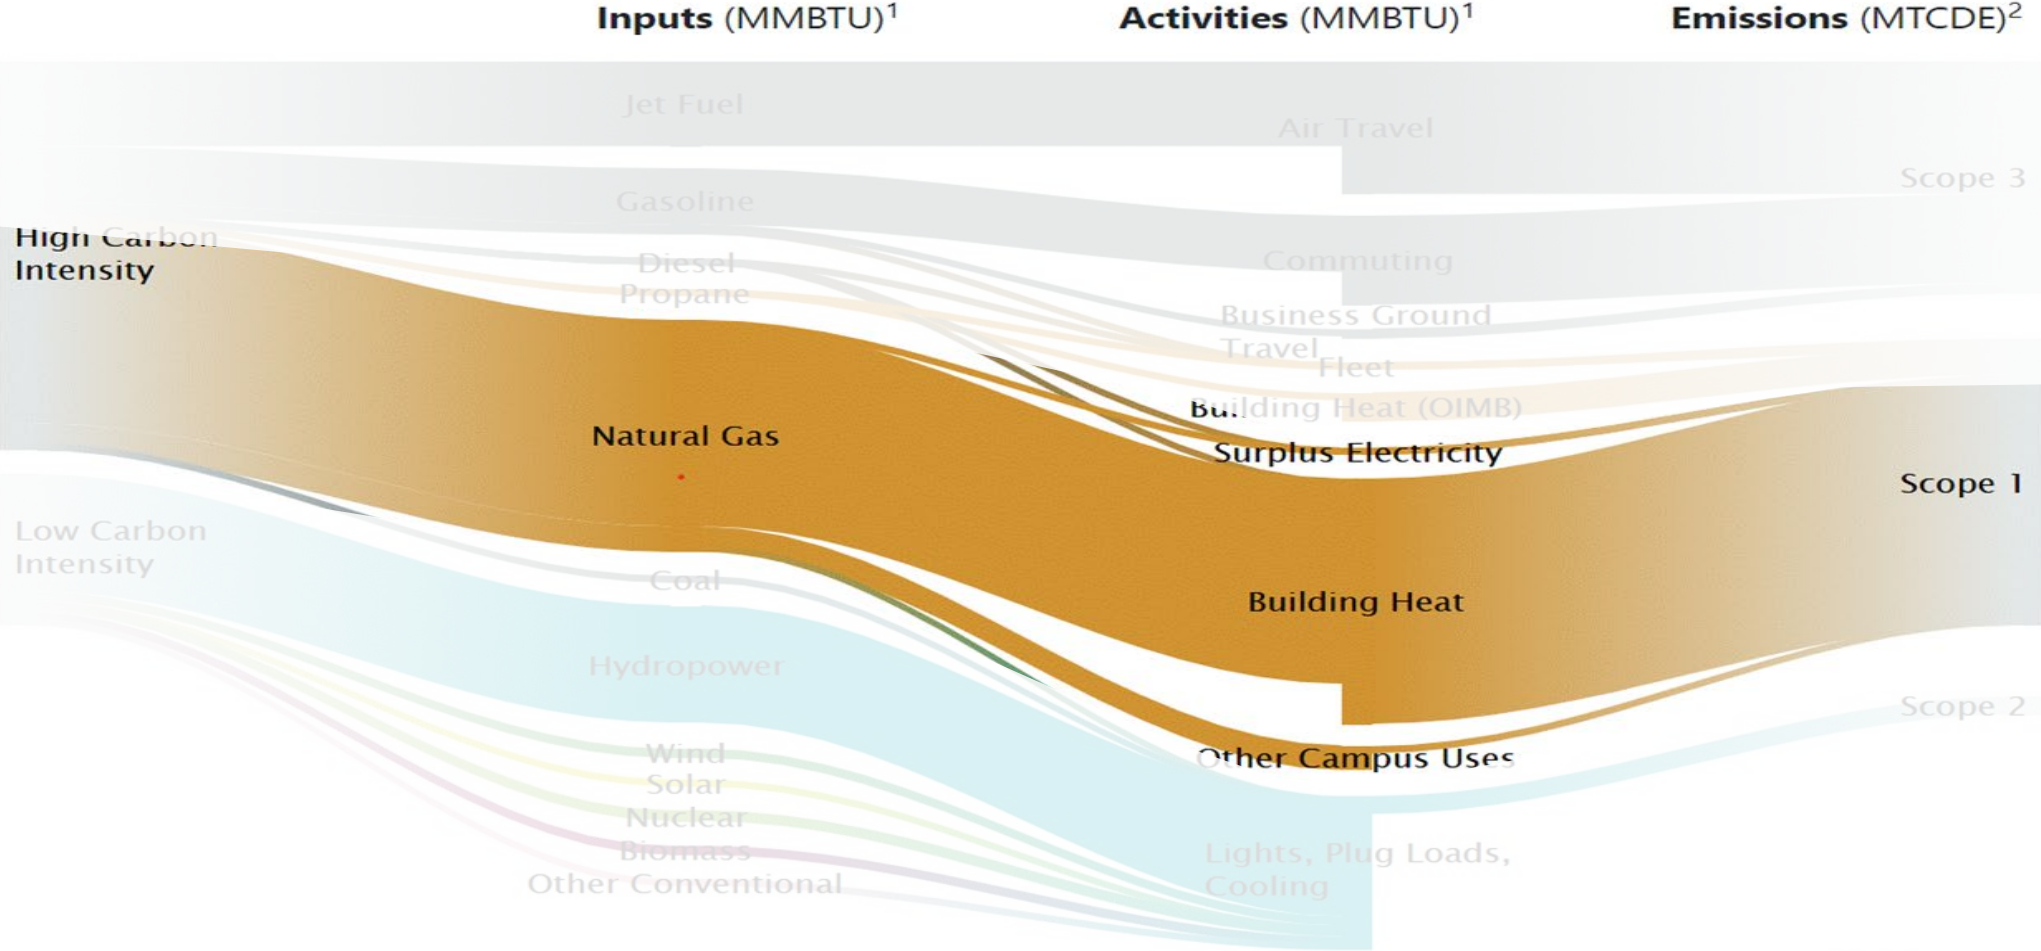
**Inputs** (MMBTU)$^1$ **Activities** (MMBTU)$^1$ **Emissions** (MTCDE)$^2$

Jet Fuel

Air Travel

Scope 3

Gasoline

High Carbon Intensity

Diesel

Commuting

Propane

Business Ground Travel

Fleet

Building Heat (OIMB)

Natural Gas

Surplus Electricity

Scope 1

Low Carbon Intensity

Coal

Building Heat

Hydropower

Scope 2

Other Campus Uses

Wind

Solar

Nuclear

Biomass

Other Conventional

Lights, Plug Loads, Cooling